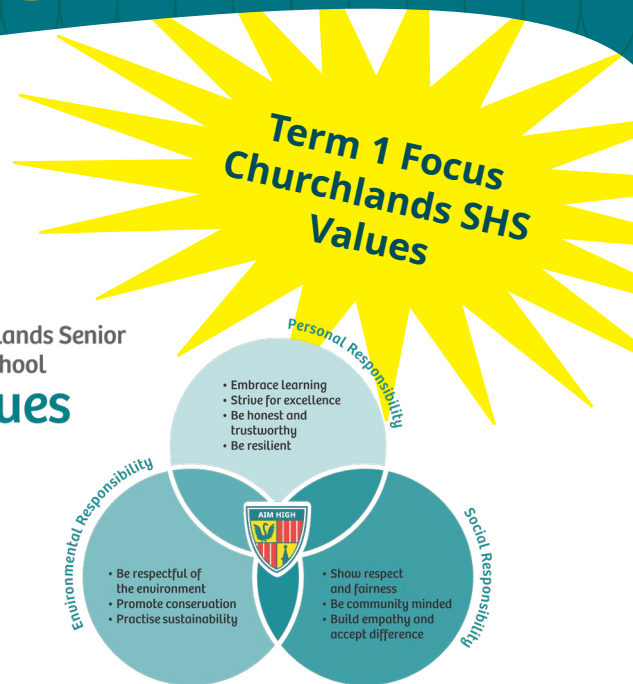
Term 1 Focus
Churchlands SHS
Values

lands Senior
hool
ues

Personal Responsibility

• Embrace learning
• Strive for excellence
• Be honest and trustworthy
• Be resilient

Environmental Responsibility

• Be respectful of the environment
• Promote conservation
• Practise sustainability

AIM HIGH

Social Responsibility

• Show respect and fairness
• Be community minded
• Build empathy and accept difference